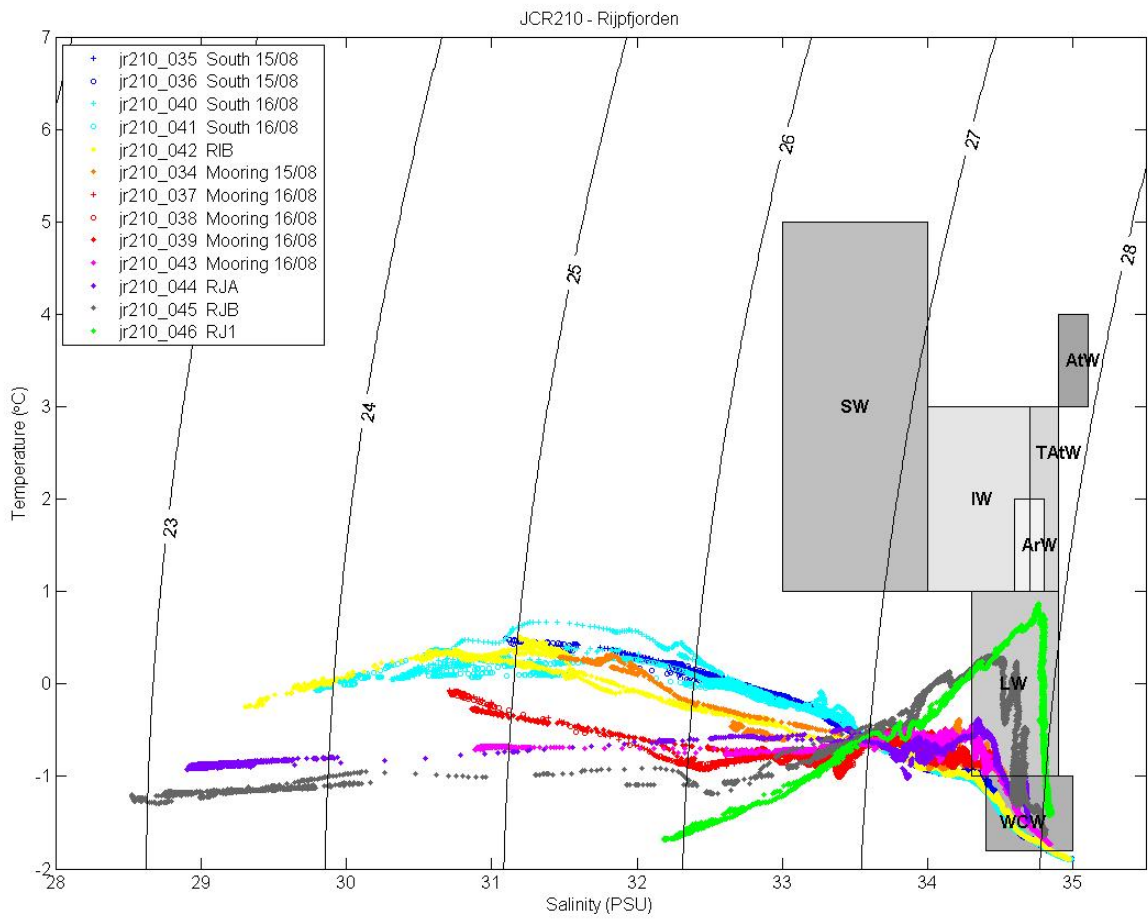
JCR210 - Rijpfjorden

jr210_035 South 15/08
jr210_036 South 15/08
jr210_040 South 16/08
jr210_041 South 16/08
jr210_042 RIB
jr210_034 Mooring 15/08
jr210_037 Mooring 16/08
jr210_038 Mooring 16/08
jr210_039 Mooring 16/08
jr210_043 Mooring 16/08
jr210_044 RJA
jr210_045 RJB
jr210_046 RJ1

23
24
25
26
27
28

SW
AtW
TAtW
IW
ArW
LW
WCW

Temperature (ºC)
7
6
5
4
3
2
1
0
-1
-2

28 29 30 31 32 33 34 35
Salinity (PSU)